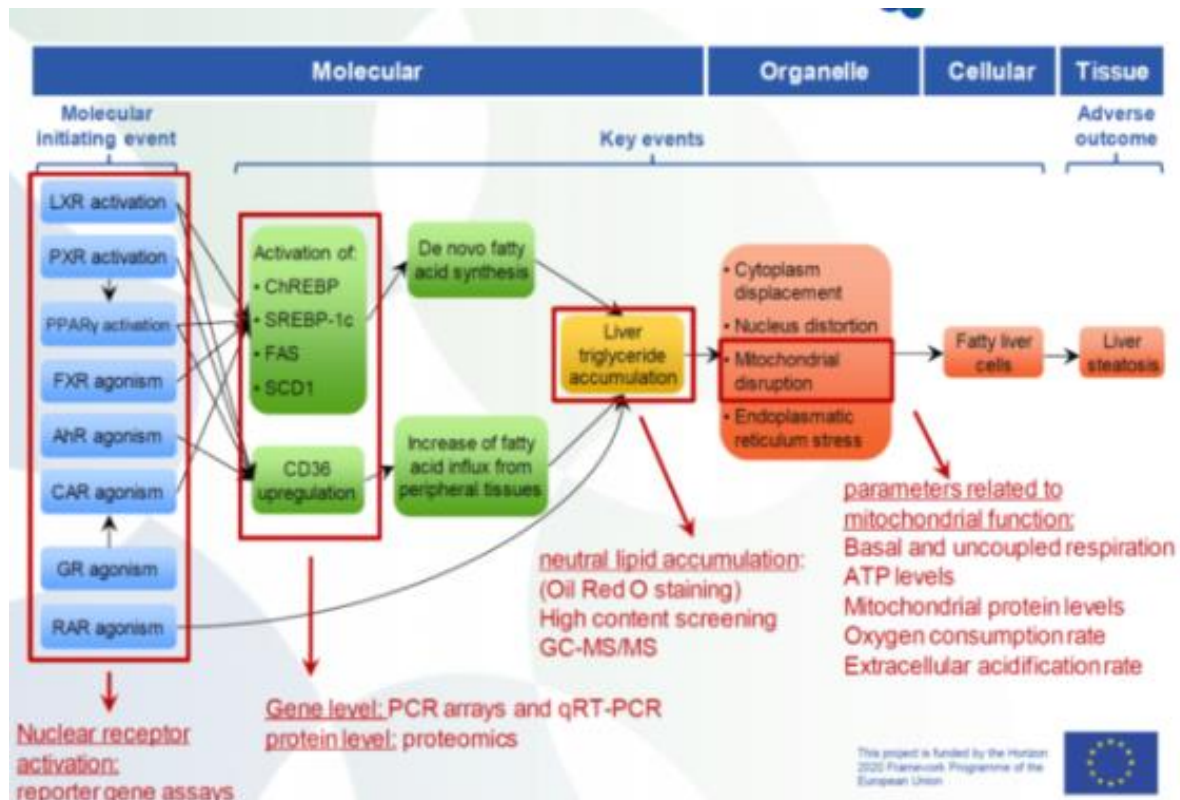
Molecular

Organelle

Cellular

Tissue

Molecular initiating event

Key events

Adverse outcome

LXR activation

PXR activation

PPARγ activation

FXR agonism

AhR agonism

CAR agonism

GR agonism

RAR agonism

Activation of:
• ChREBP
• SREBP-1c
• FAS
• SCD1

CD36 upregulation

De novo fatty acid synthesis

Increase of fatty acid influx from peripheral tissues

Liver triglyceride accumulation

• Cytoplasm displacement
• Nucleus distortion
• Mitochondrial disruption
• Endoplasmatic reticulum stress

Fatty liver cells

Liver steatosis

Nuclear receptor activation: reporter gene assays

Gene level: PCR arrays and qRT-PCR
protein level: proteomics

neutral lipid accumulation:
(Oil Red O staining)
High content screening
GC-MS/MS

parameters related to mitochondrial function:
Basal and uncoupled respiration
ATP levels
Mitochondrial protein levels
Oxygen consumption rate
Extracellular acidification rate

This project is funded by the Horizon 2020 Framework Programme of the European Union